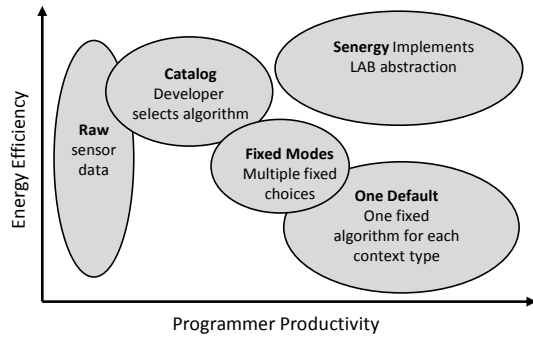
Energy Efficiency

Raw sensor data

Catalog Developer selects algorithm

Senergy Implements LAB abstraction

Fixed Modes Multiple fixed choices

One Default One fixed algorithm for each context type

Programmer Productivity